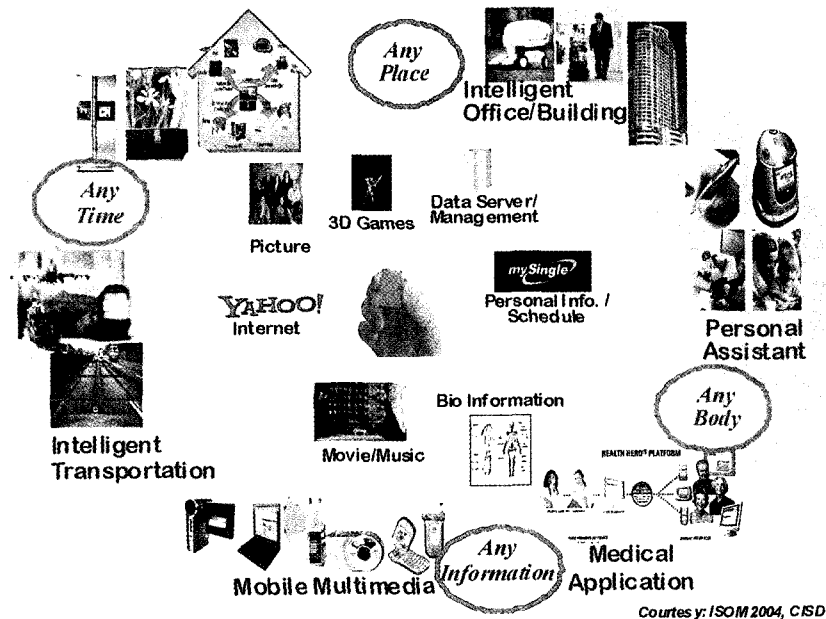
Any Place

Intelligent Office/Building

Any Time

3D Games

Data Server/ Management

Picture

mySingle

Personal Info. / Schedule

YAHOO!

Internet

Personal Assistant

Bio Information

Any Body

Movie/Music

Intelligent Transportation

HEALTH HERO PLATFORM

Any Information

Medical Application

Mobile Multimedia

Courtesy: ISOM 2004, CISD